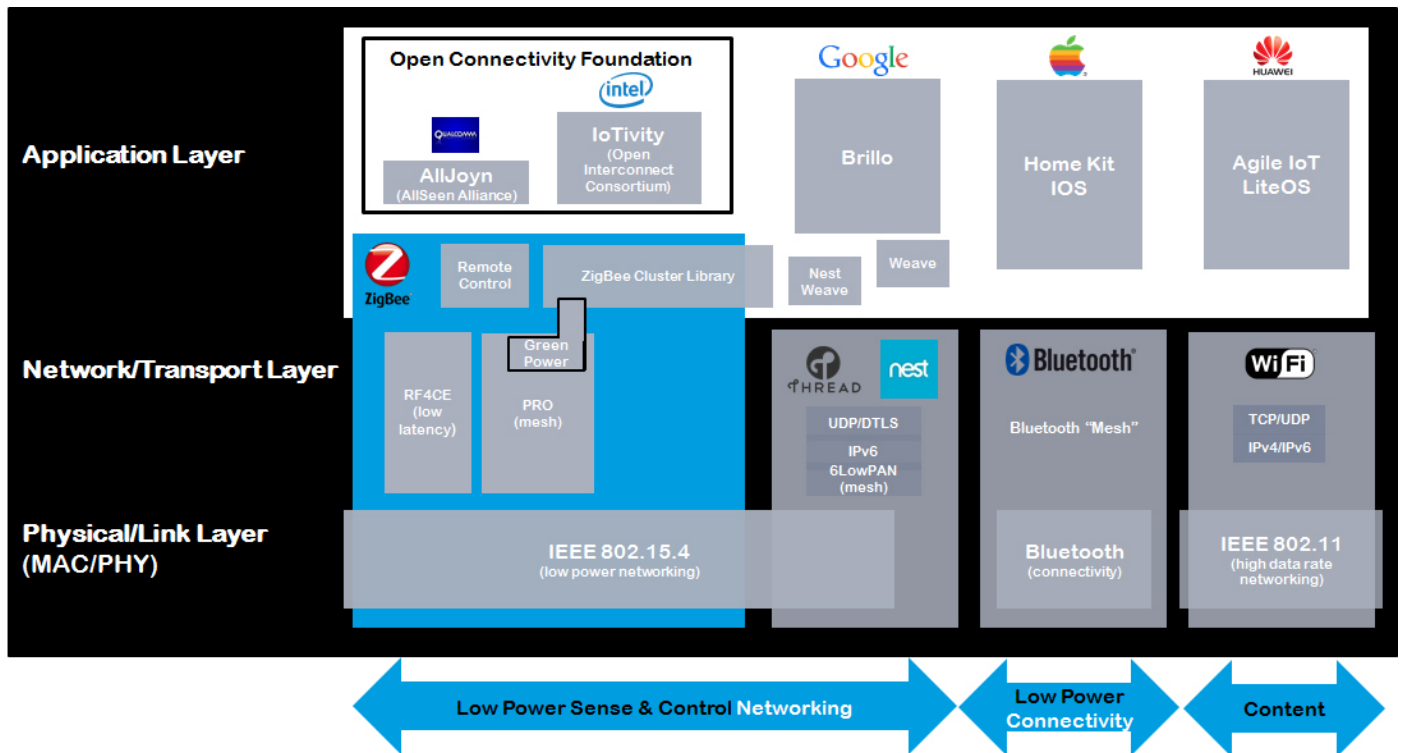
Application Layer

Network/Transport Layer

Physical/Link Layer
(MAC/PHY)

Open Connectivity Foundation

QUALCOMM

AllJoyn
(AllSeen Alliance)

intel

IoTivity
(Open Interconnect Consortium)

Google

Brillo

Home Kit
IOS

HUAWEI

Agile IoT
LiteOS

ZigBee

Remote Control

ZigBee Cluster Library

Nest Weave

Weave

RF4CE
(low latency)

Green Power

PRO
(mesh)

THREAD

nest

UDP/DTLS

IPv6
6LowPAN
(mesh)

Bluetooth

Bluetooth "Mesh"

WiFi

TCP/UDP

IPv4/IPv6

IEEE 802.15.4
(low power networking)

Bluetooth
(connectivity)

IEEE 802.11
(high data rate networking)

Low Power Sense & Control Networking

Low Power Connectivity

Content